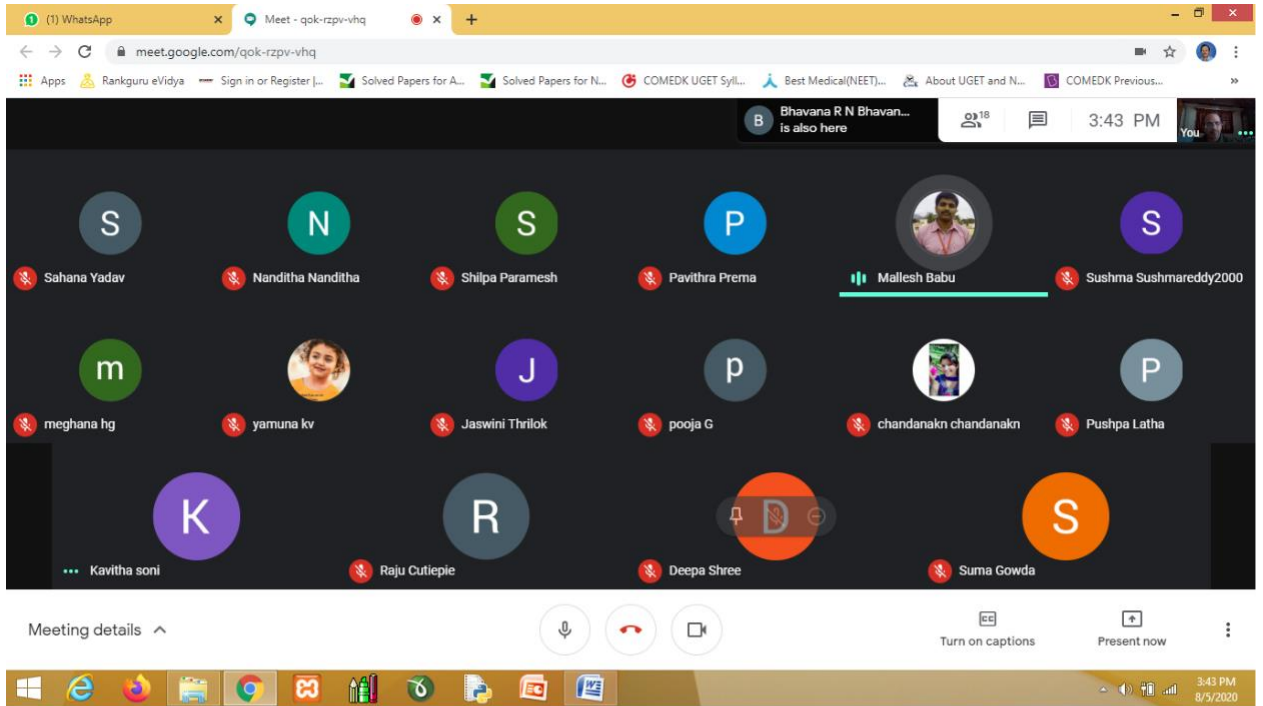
(1) WhatsApp
Meet - qok-rzpv-vhq
meet.google.com/qok-rzpv-vhq
Apps Rankguru eVidya Sign in or Register |... Solved Papers for A... Solved Papers for N... COMEDK UGET Syll... Best Medical(NEET)... About UGET and N... COMEDK Previous...

B Bhavana R N Bhavan... is also here
18
3:43 PM
You

S Sahana Yadav
N Nanditha Nanditha
S Shilpa Paramesh
P Pavithra Prema
Mallesh Babu
S Sushma Sushmareddy2000
m meghana hg
yamuna kv
J Jaswini Thrilok
p pooja G
chandanakn chandanakn
P Pushpa Latha
K Kavitha soni
R Raju Cutiepie
D Deepa Shree
S Suma Gowda

Meeting details
Turn on captions
Present now

3:43 PM
8/5/2020